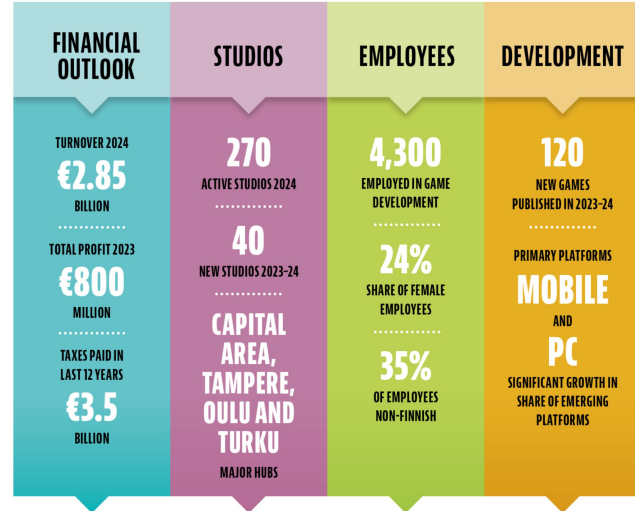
FINANCIAL OUTLOOK

TURNOVER 2024
€2.85
BILLION

TOTAL PROFIT 2023
€800
MILLION

TAXES PAID IN LAST 12 YEARS
€3.5
BILLION

STUDIOS

270
ACTIVE STUDIOS 2024

40
NEW STUDIOS 2023–24

CAPITAL AREA, TAMPERE, OULU AND TURKU
MAJOR HUBS

EMPLOYEES

4,300
EMPLOYED IN GAME DEVELOPMENT

24%
SHARE OF FEMALE EMPLOYEES

35%
OF EMPLOYEES NON-FINNISH

DEVELOPMENT

120
NEW GAMES PUBLISHED IN 2023–24

PRIMARY PLATFORMS
MOBILE
AND
PC
SIGNIFICANT GROWTH IN SHARE OF EMERGING PLATFORMS